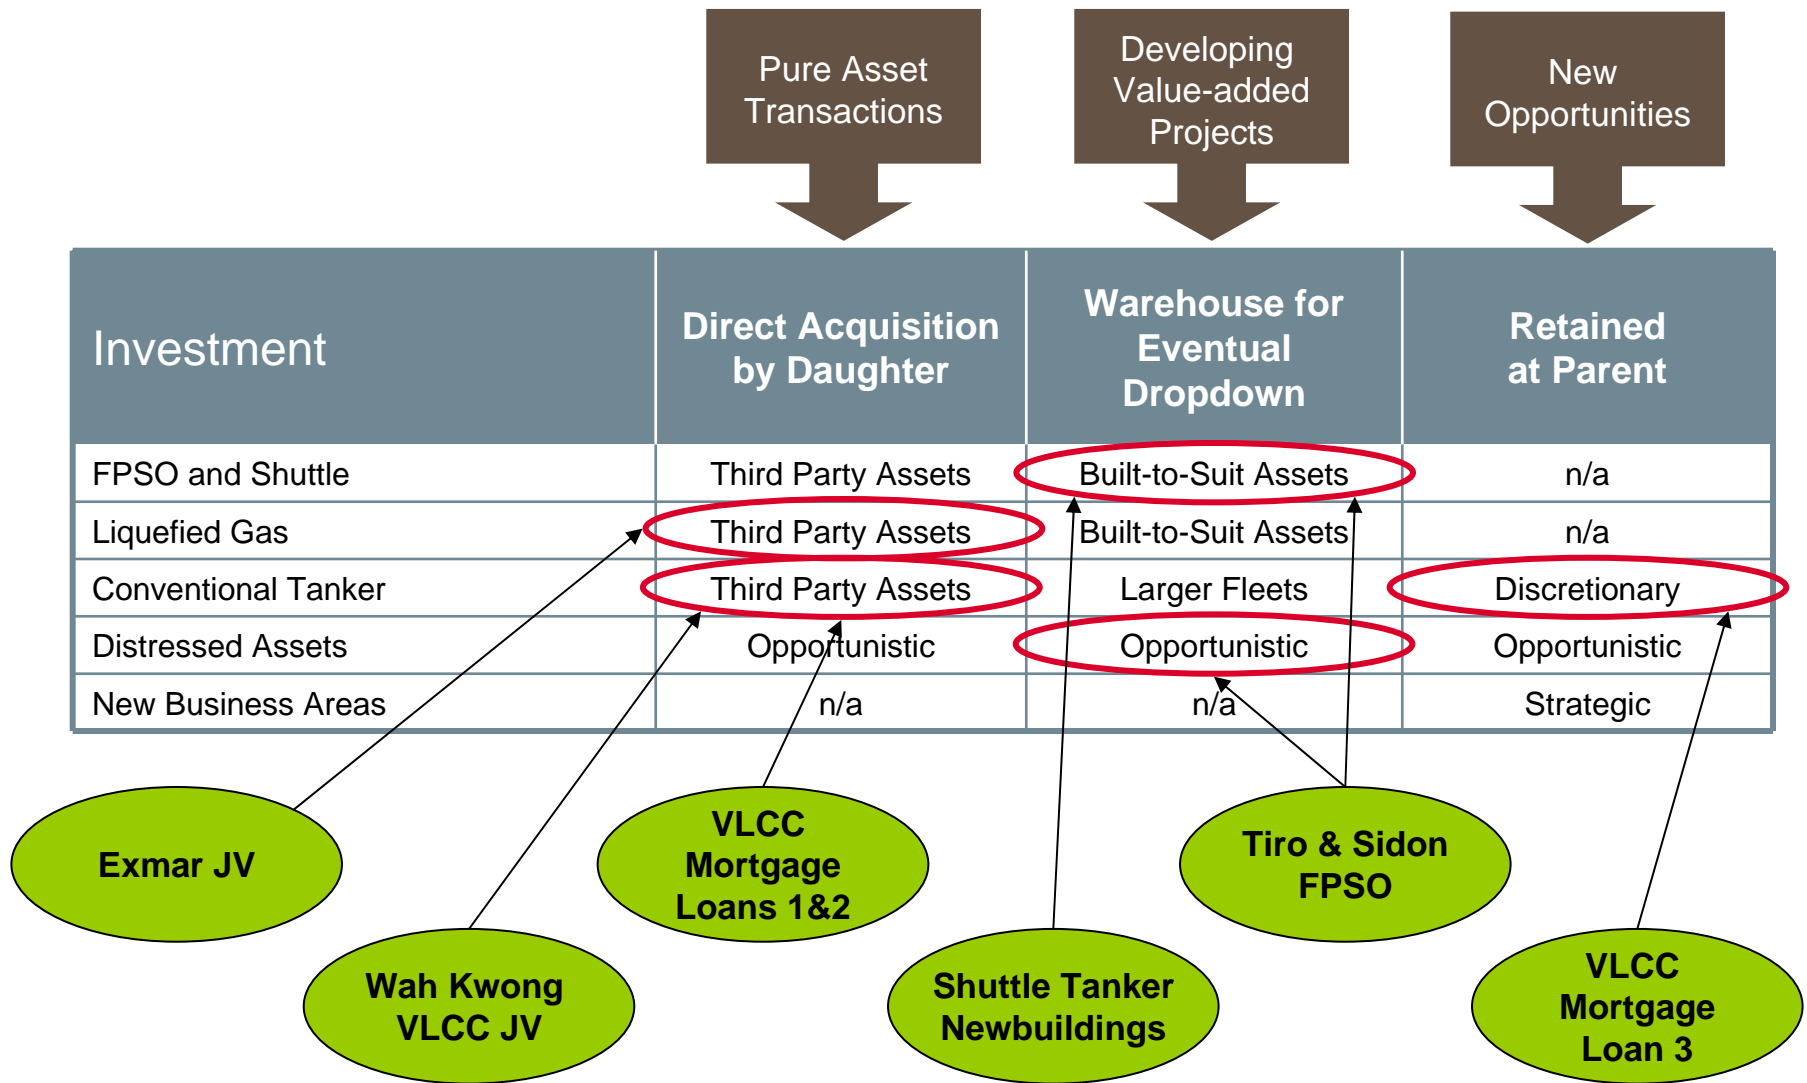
Pure Asset Transactions

Developing Value-added Projects

New Opportunities

| Investment | Direct Acquisition by Daughter | Warehouse for Eventual Dropdown | Retained at Parent |
|---|---|---|---|
| FPSO and Shuttle | Third Party Assets | Built-to-Suit Assets | n/a |
| Liquefied Gas | Third Party Assets | Built-to-Suit Assets | n/a |
| Conventional Tanker | Third Party Assets | Larger Fleets | Discretionary |
| Distressed Assets | Opportunistic | Opportunistic | Opportunistic |
| New Business Areas | n/a | n/a | Strategic |

Exmar JV

VLCC Mortgage Loans 1&2

Tiro & Sidon FPSO

Wah Kwong VLCC JV

Shuttle Tanker Newbuildings

VLCC Mortgage Loan 3